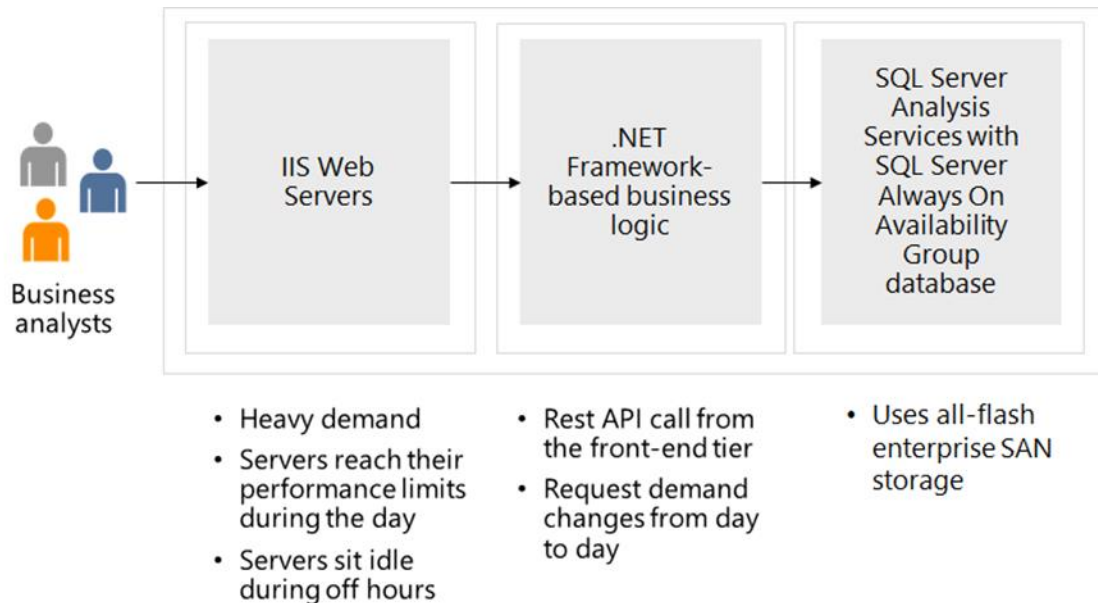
Business analysts

IIS Web Servers

.NET Framework-based business logic

SQL Server Analysis Services with SQL Server Always On Availability Group database

- Heavy demand
- Servers reach their performance limits during the day
- Servers sit idle during off hours

- Rest API call from the front-end tier
- Request demand changes from day to day

- Uses all-flash enterprise SAN storage